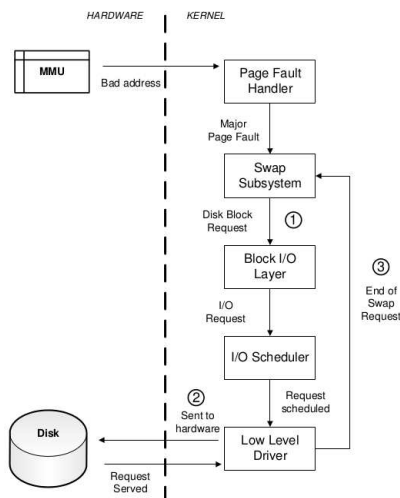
HARDWARE

KERNEL

MMU

Bad address

Page Fault Handler

Major Page Fault

Swap Subsystem

Disk Block Request

①

Block I/O Layer

I/O Request

I/O Scheduler

Request scheduled

②

Sent to hardware

Disk

Low Level Driver

Request Served

③

End of Swap Request